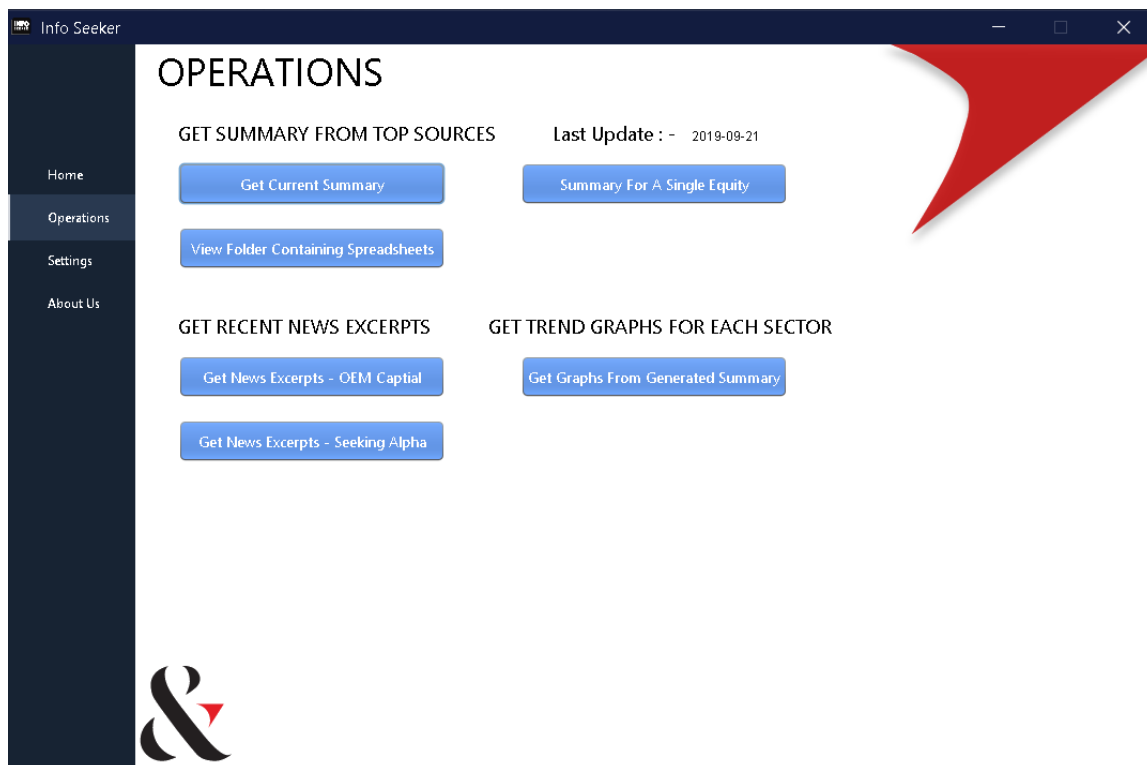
Info Seeker

Home
Operations
Settings
About Us

OPERATIONS

GET SUMMARY FROM TOP SOURCES

Last Update : - 2019-09-21

Get Current Summary

Summary For A Single Equity

View Folder Containing Spreadsheets

GET RECENT NEWS EXCERPTS

GET TREND GRAPHS FOR EACH SECTOR

Get News Excerpts - OEM Captial

Get Graphs From Generated Summary

Get News Excerpts - Seeking Alpha

&